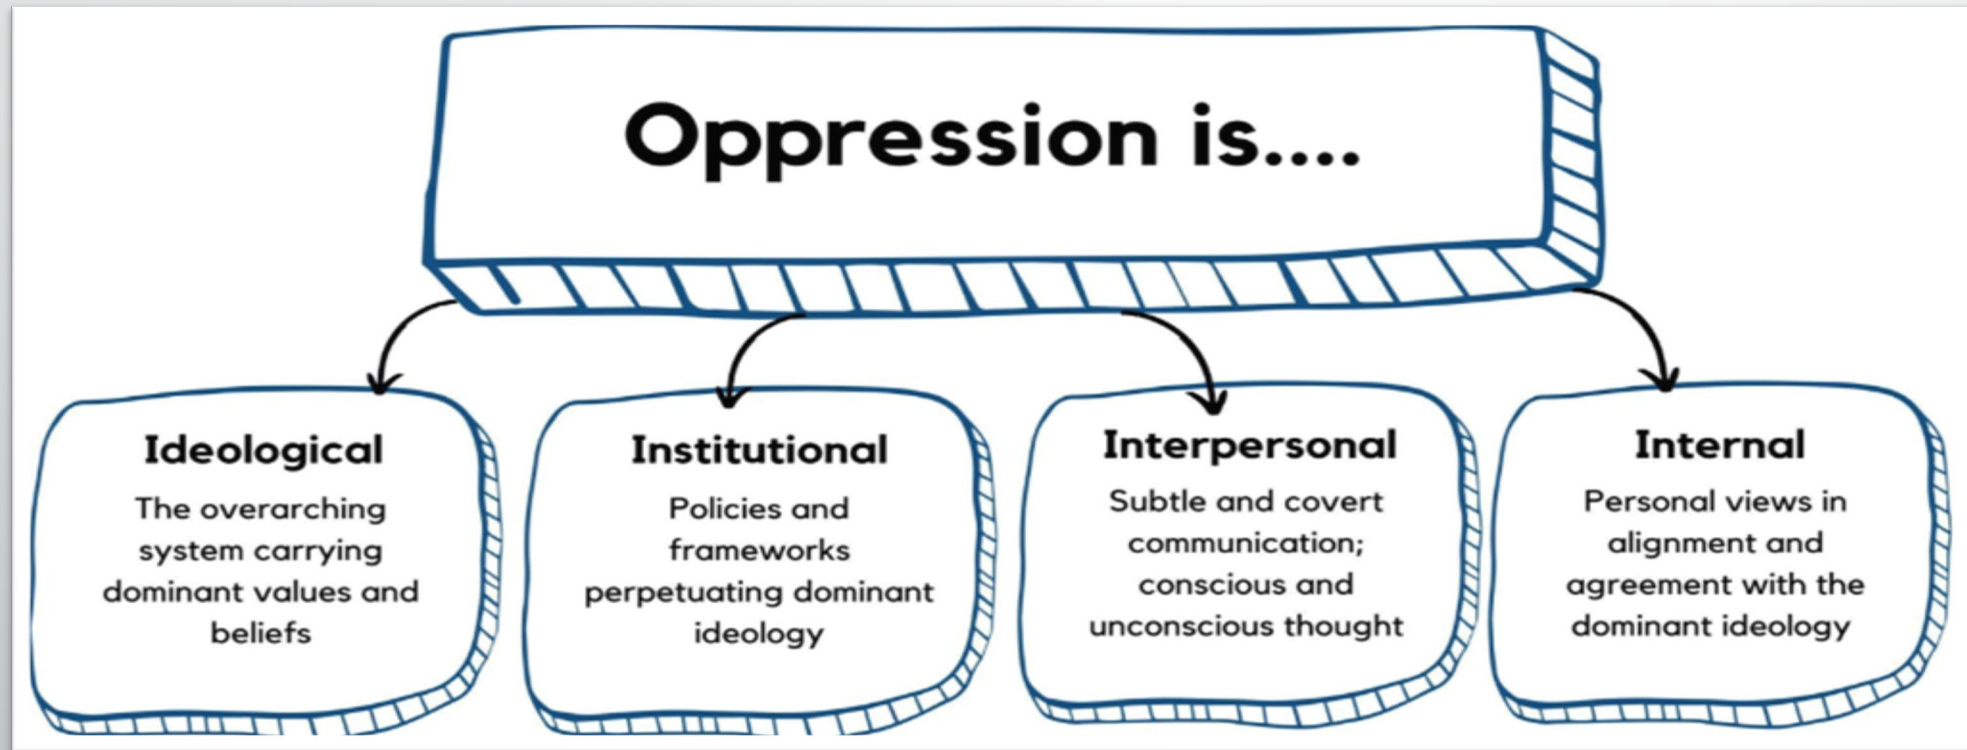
Oppression is....

Ideological

The overarching system carrying dominant values and beliefs

Institutional

Policies and frameworks perpetuating dominant ideology

Interpersonal

Subtle and covert communication; conscious and unconscious thought

Internal

Personal views in alignment and agreement with the dominant ideology